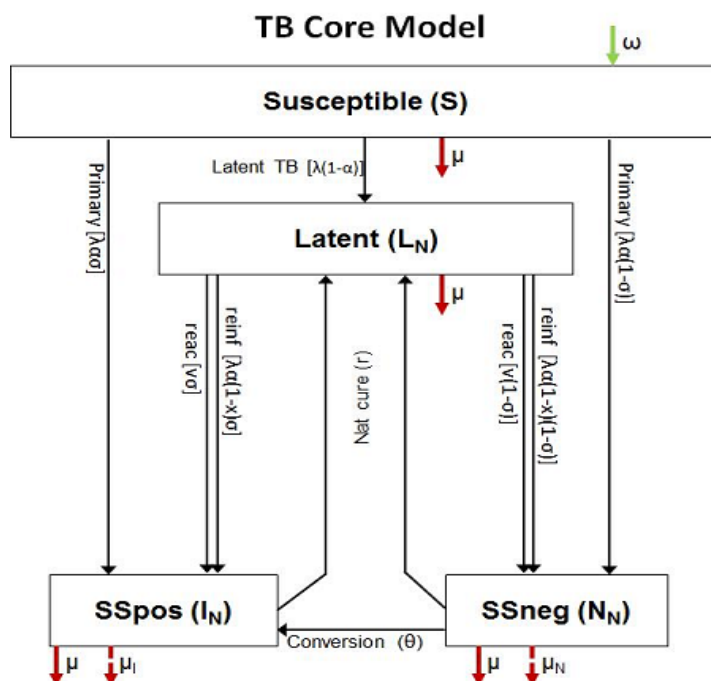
TB Core Model

ω

Susceptible (S)

Latent TB [$\lambda(1-\alpha)$]

μ

Primary [$\lambda\alpha\sigma$]

Primary [$\lambda\alpha(1-\sigma)$]

Latent ($L_N$)

μ

reac [$\nu\sigma$]

reinf [$\lambda\alpha(1-x)\sigma$]

Nat cure (r)

reac [$\nu(1-\sigma)$]

reinf [$\lambda\alpha(1-x)(1-\sigma)$]

SSpos ($I_N$)

SSneg ($N_N$)

Conversion (θ)

μ $\mu_I$

μ $\mu_N$